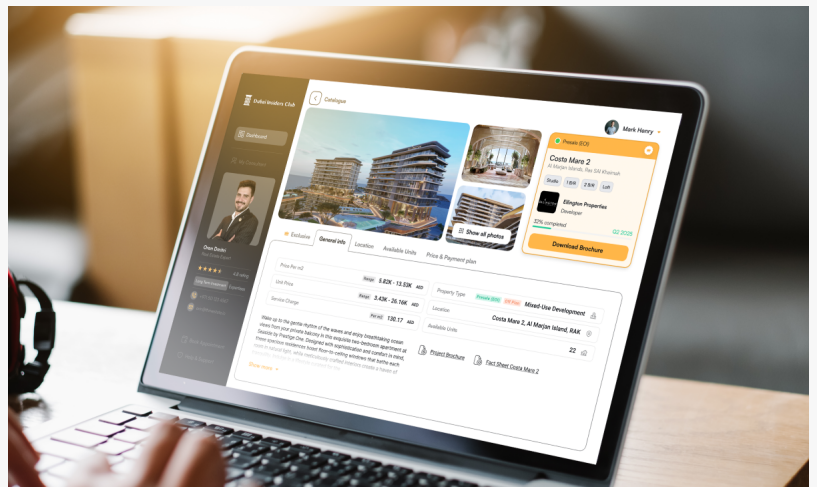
Dubai Insiders Club

Dashboard

Oron Dvolni

Catalogue

Mark Henry

Presale (EOI)

Costa Mare 2

Al Marjan Islands, Ras Al Khaimah

Studio 1 B/R 2 B/R Loft

Ellington Properties

Developer

32% completed Q2 2025

Download Brochure

Show all photos

Exclusive

General info

Location

Available Units

Price & Payment plan

Price Per m2

5.82K - 13.53K AED

Unit Price

3.43K - 26.16K AED

Service Charge

130.17 AED

Property Type

Mixed-Use Development

Location

Costa Mare 2, Al Marjan Island, RAK

Available Units

22

Project Brochure

Fact Sheet Costa Mare 2

Wake up to the gentle rhythm of the waves and enjoy breathtaking ocean views from your private balcony in this exquisite two-bedroom apartment at Seaside by Prestige One. Designed with sophistication and comfort in mind, these spacious residences boast floor-to-ceiling windows that bathe each room in natural light, while meticulously crafted interiors create a haven of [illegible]

Show more